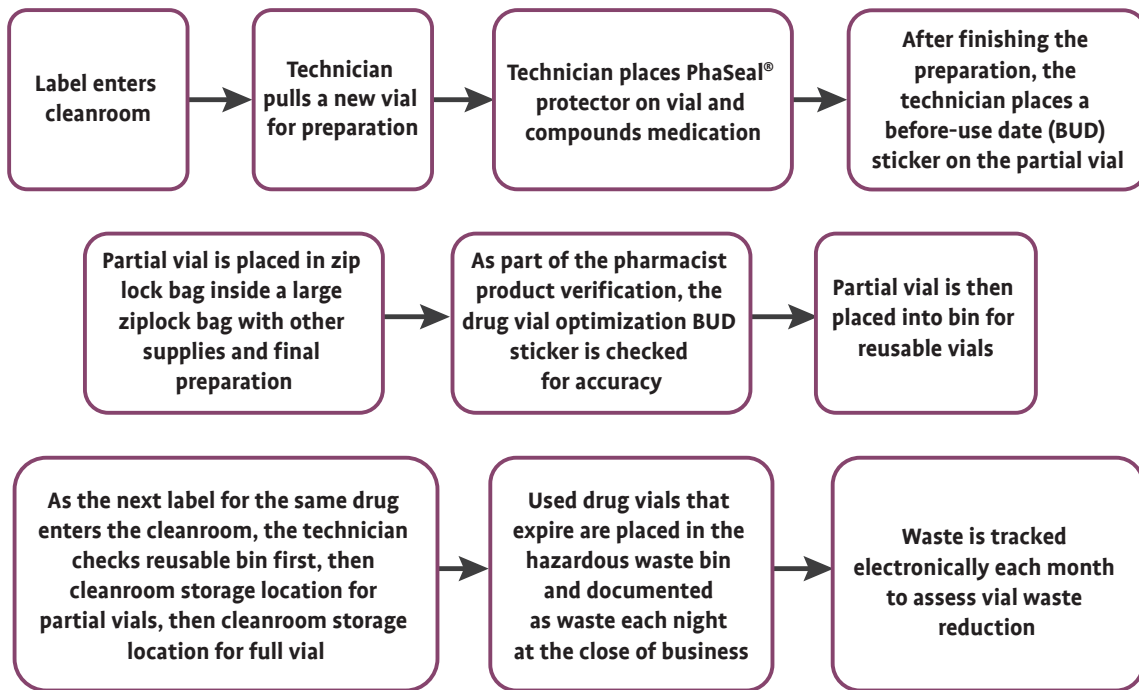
Label enters cleanroom

Technician pulls a new vial for preparation

Technician places PhaSeal® protector on vial and compounds medication

After finishing the preparation, the technician places a before-use date (BUD) sticker on the partial vial

Partial vial is placed in zip lock bag inside a large ziplock bag with other supplies and final preparation

As part of the pharmacist product verification, the drug vial optimization BUD sticker is checked for accuracy

Partial vial is then placed into bin for reusable vials

As the next label for the same drug enters the cleanroom, the technician checks reusable bin first, then cleanroom storage location for partial vials, then cleanroom storage location for full vial

Used drug vials that expire are placed in the hazardous waste bin and documented as waste each night at the close of business

Waste is tracked electronically each month to assess vial waste reduction